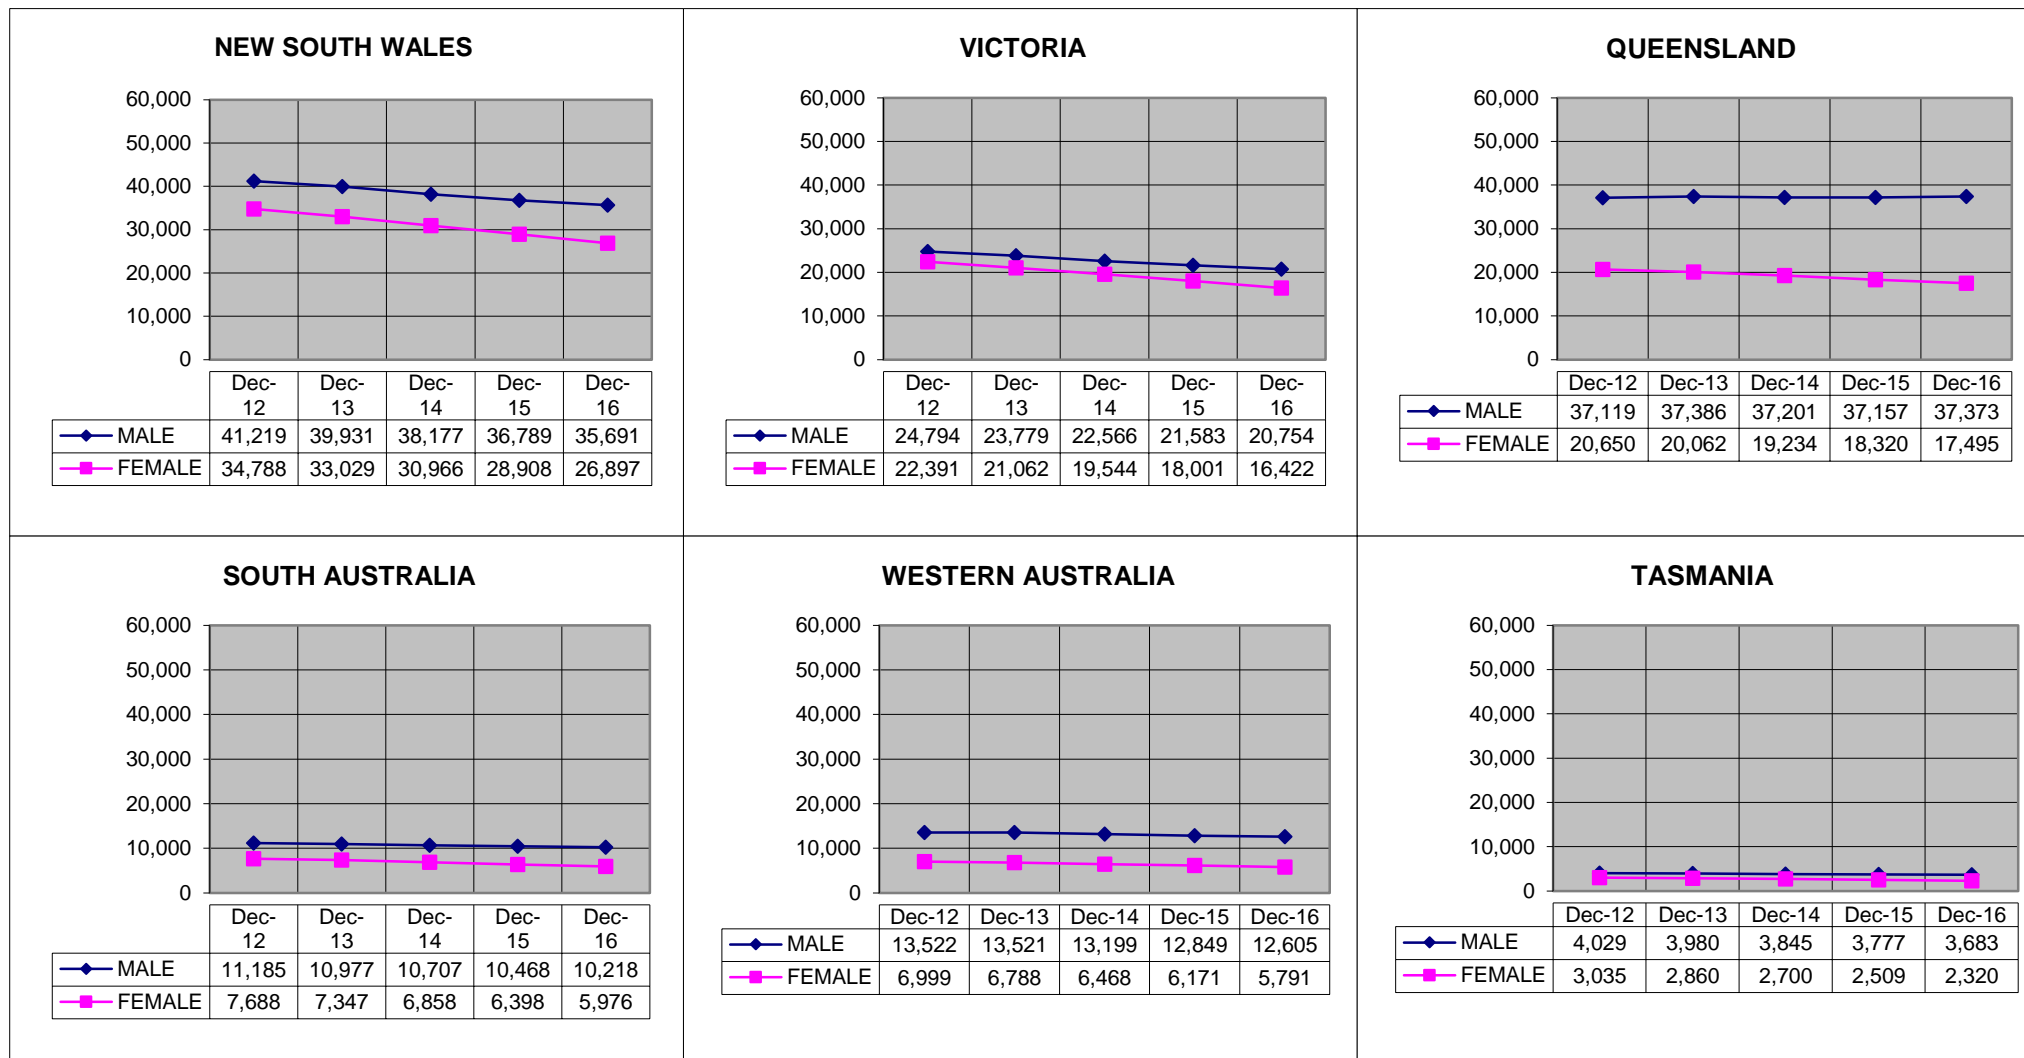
NEW SOUTH WALES

60,000
50,000
40,000
30,000
20,000
10,000
0

| | Dec-12 | Dec-13 | Dec-14 | Dec-15 | Dec-16 |
|---|---|---|---|---|---|
| MALE | 41,219 | 39,931 | 38,177 | 36,789 | 35,691 |
| FEMALE | 34,788 | 33,029 | 30,966 | 28,908 | 26,897 |

VICTORIA

60,000
50,000
40,000
30,000
20,000
10,000
0

| | Dec-12 | Dec-13 | Dec-14 | Dec-15 | Dec-16 |
|---|---|---|---|---|---|
| MALE | 24,794 | 23,779 | 22,566 | 21,583 | 20,754 |
| FEMALE | 22,391 | 21,062 | 19,544 | 18,001 | 16,422 |

QUEENSLAND

60,000
50,000
40,000
30,000
20,000
10,000
0

| | Dec-12 | Dec-13 | Dec-14 | Dec-15 | Dec-16 |
|---|---|---|---|---|---|
| MALE | 37,119 | 37,386 | 37,201 | 37,157 | 37,373 |
| FEMALE | 20,650 | 20,062 | 19,234 | 18,320 | 17,495 |

SOUTH AUSTRALIA

60,000
50,000
40,000
30,000
20,000
10,000
0

| | Dec-12 | Dec-13 | Dec-14 | Dec-15 | Dec-16 |
|---|---|---|---|---|---|
| MALE | 11,185 | 10,977 | 10,707 | 10,468 | 10,218 |
| FEMALE | 7,688 | 7,347 | 6,858 | 6,398 | 5,976 |

WESTERN AUSTRALIA

60,000
50,000
40,000
30,000
20,000
10,000
0

| | Dec-12 | Dec-13 | Dec-14 | Dec-15 | Dec-16 |
|---|---|---|---|---|---|
| MALE | 13,522 | 13,521 | 13,199 | 12,849 | 12,605 |
| FEMALE | 6,999 | 6,788 | 6,468 | 6,171 | 5,791 |

TASMANIA

60,000
50,000
40,000
30,000
20,000
10,000
0

| | Dec-12 | Dec-13 | Dec-14 | Dec-15 | Dec-16 |
|---|---|---|---|---|---|
| MALE | 4,029 | 3,980 | 3,845 | 3,777 | 3,683 |
| FEMALE | 3,035 | 2,860 | 2,700 | 2,509 | 2,320 |